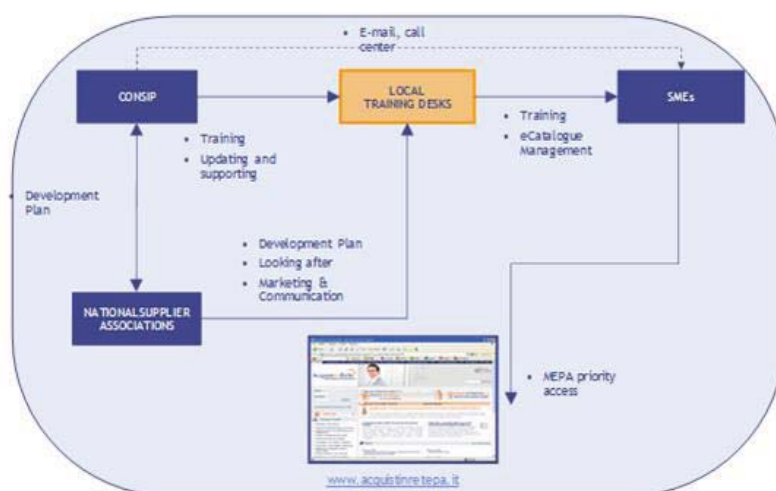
• E-mail, call center

CONSIP

LOCAL TRAINING DESKS

SMEs

• Training
• Updating and supporting

• Training
• eCatalogue Management

• Development Plan

• Development Plan
• Looking after
• Marketing & Communication

NATIONALSUPPLIER ASSOCIATIONS

• MEPA priority access

www.acquistinretepa.it